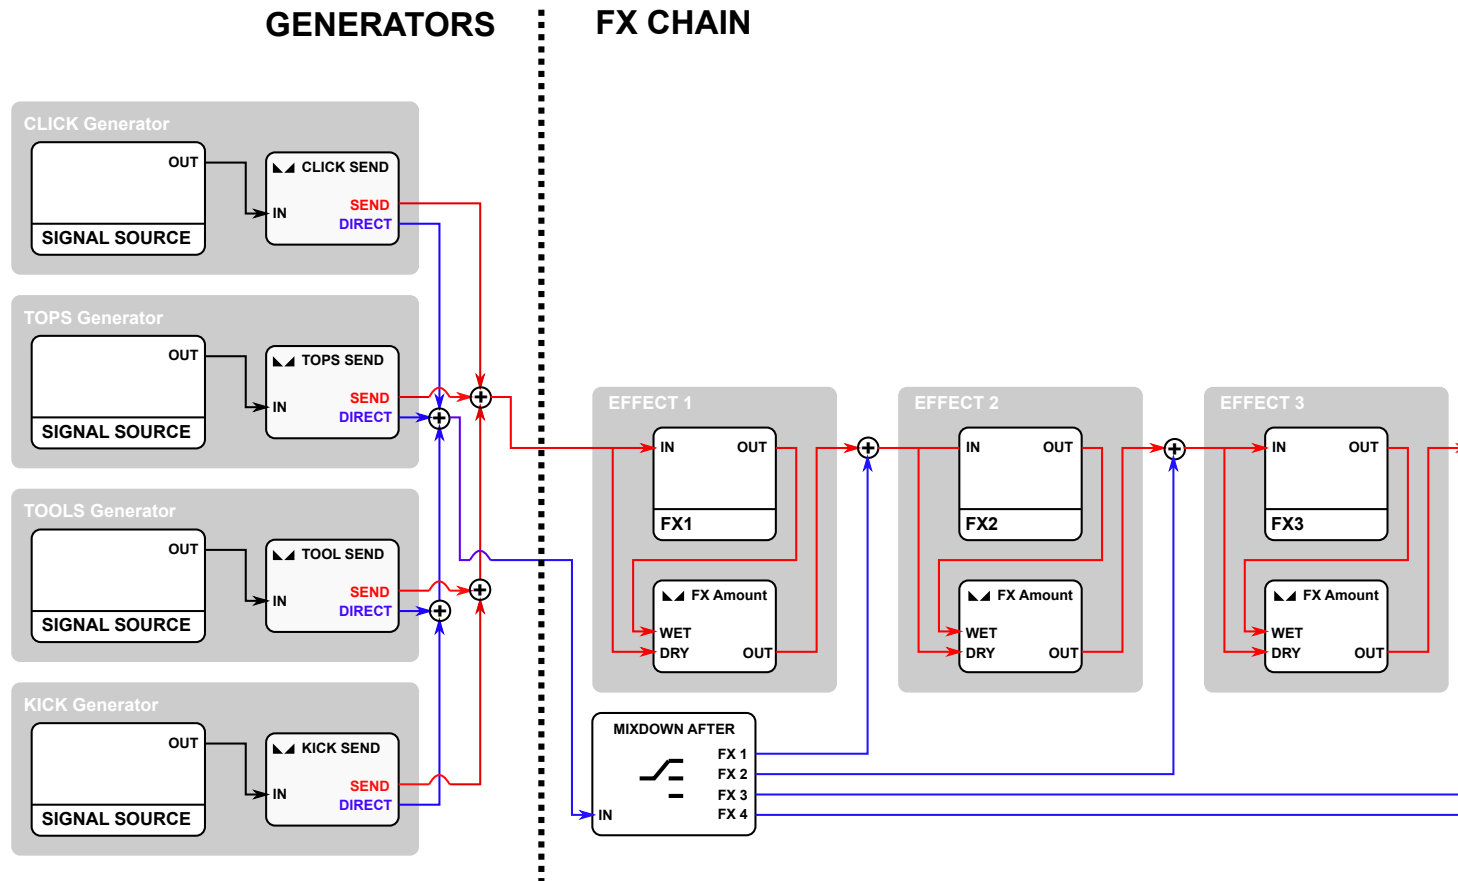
GENERATORS

FX CHAIN

CLICK Generator
OUT
SIGNAL SOURCE
CLICK SEND
IN
SEND
DIRECT

TOPS Generator
OUT
SIGNAL SOURCE
TOPS SEND
IN
SEND
DIRECT

TOOLS Generator
OUT
SIGNAL SOURCE
TOOL SEND
IN
SEND
DIRECT

KICK Generator
OUT
SIGNAL SOURCE
KICK SEND
IN
SEND
DIRECT

EFFECT 1
IN
OUT
FX1
FX Amount
WET
DRY
OUT

EFFECT 2
IN
OUT
FX2
FX Amount
WET
DRY
OUT

EFFECT 3
IN
OUT
FX3
FX Amount
WET
DRY
OUT

MIXDOWN AFTER
FX 1
FX 2
FX 3
FX 4
IN